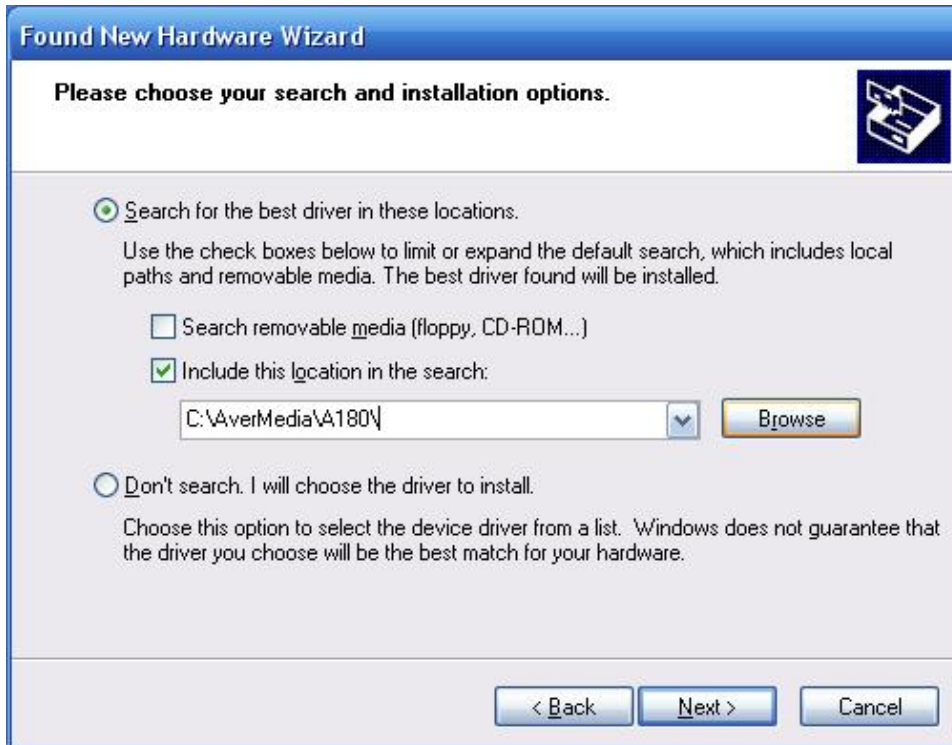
Found New Hardware Wizard

Please choose your search and installation options.

Search for the best driver in these locations.

Use the check boxes below to limit or expand the default search, which includes local paths and removable media. The best driver found will be installed.

Search removable media (floppy, CD-ROM...)

Include this location in the search:

C:\AverMedia\A180\

Browse

Don't search. I will choose the driver to install.

Choose this option to select the device driver from a list. Windows does not guarantee that the driver you choose will be the best match for your hardware.

< Back

Next >

Cancel